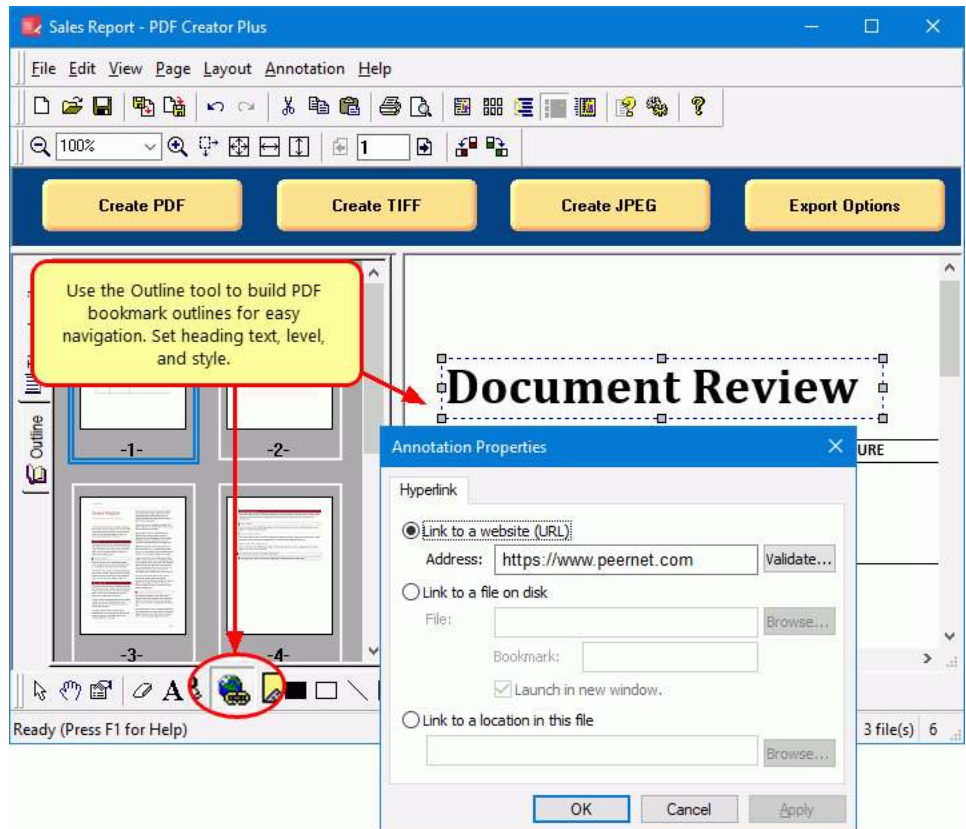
Sales Report - PDF Creator Plus

File Edit View Page Layout Annotation Help

100%

1

Create PDF

Create TIFF

Create JPEG

Export Options

Use the Outline tool to build PDF bookmark outlines for easy navigation. Set heading text, level, and style.

Outline

-1-

-2-

-3-

-4-

Document Review

URE

Annotation Properties

Hyperlink

Link to a website (URL)

Address: https://www.peernet.com

Validate...

Link to a file on disk

File:

Browse...

Bookmark:

Launch in new window.

Link to a location in this file

Browse...

OK

Cancel

Apply

Ready (Press F1 for Help)

3 file(s) 6